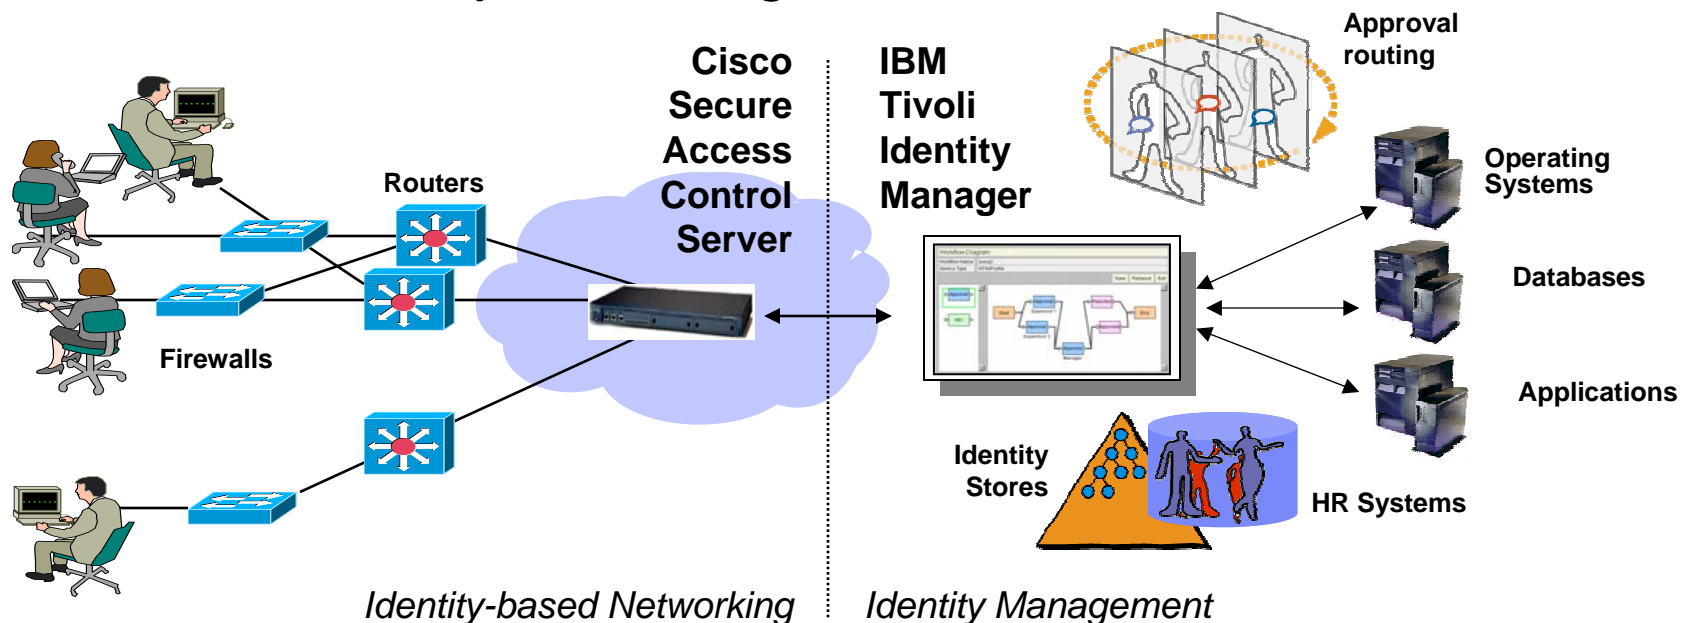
Cisco Secure Access Control Server

IBM Tivoli Identity Manager

Approval routing

Routers

Firewalls

Operating Systems

Databases

Applications

Identity Stores

HR Systems

Identity-based Networking

Identity Management